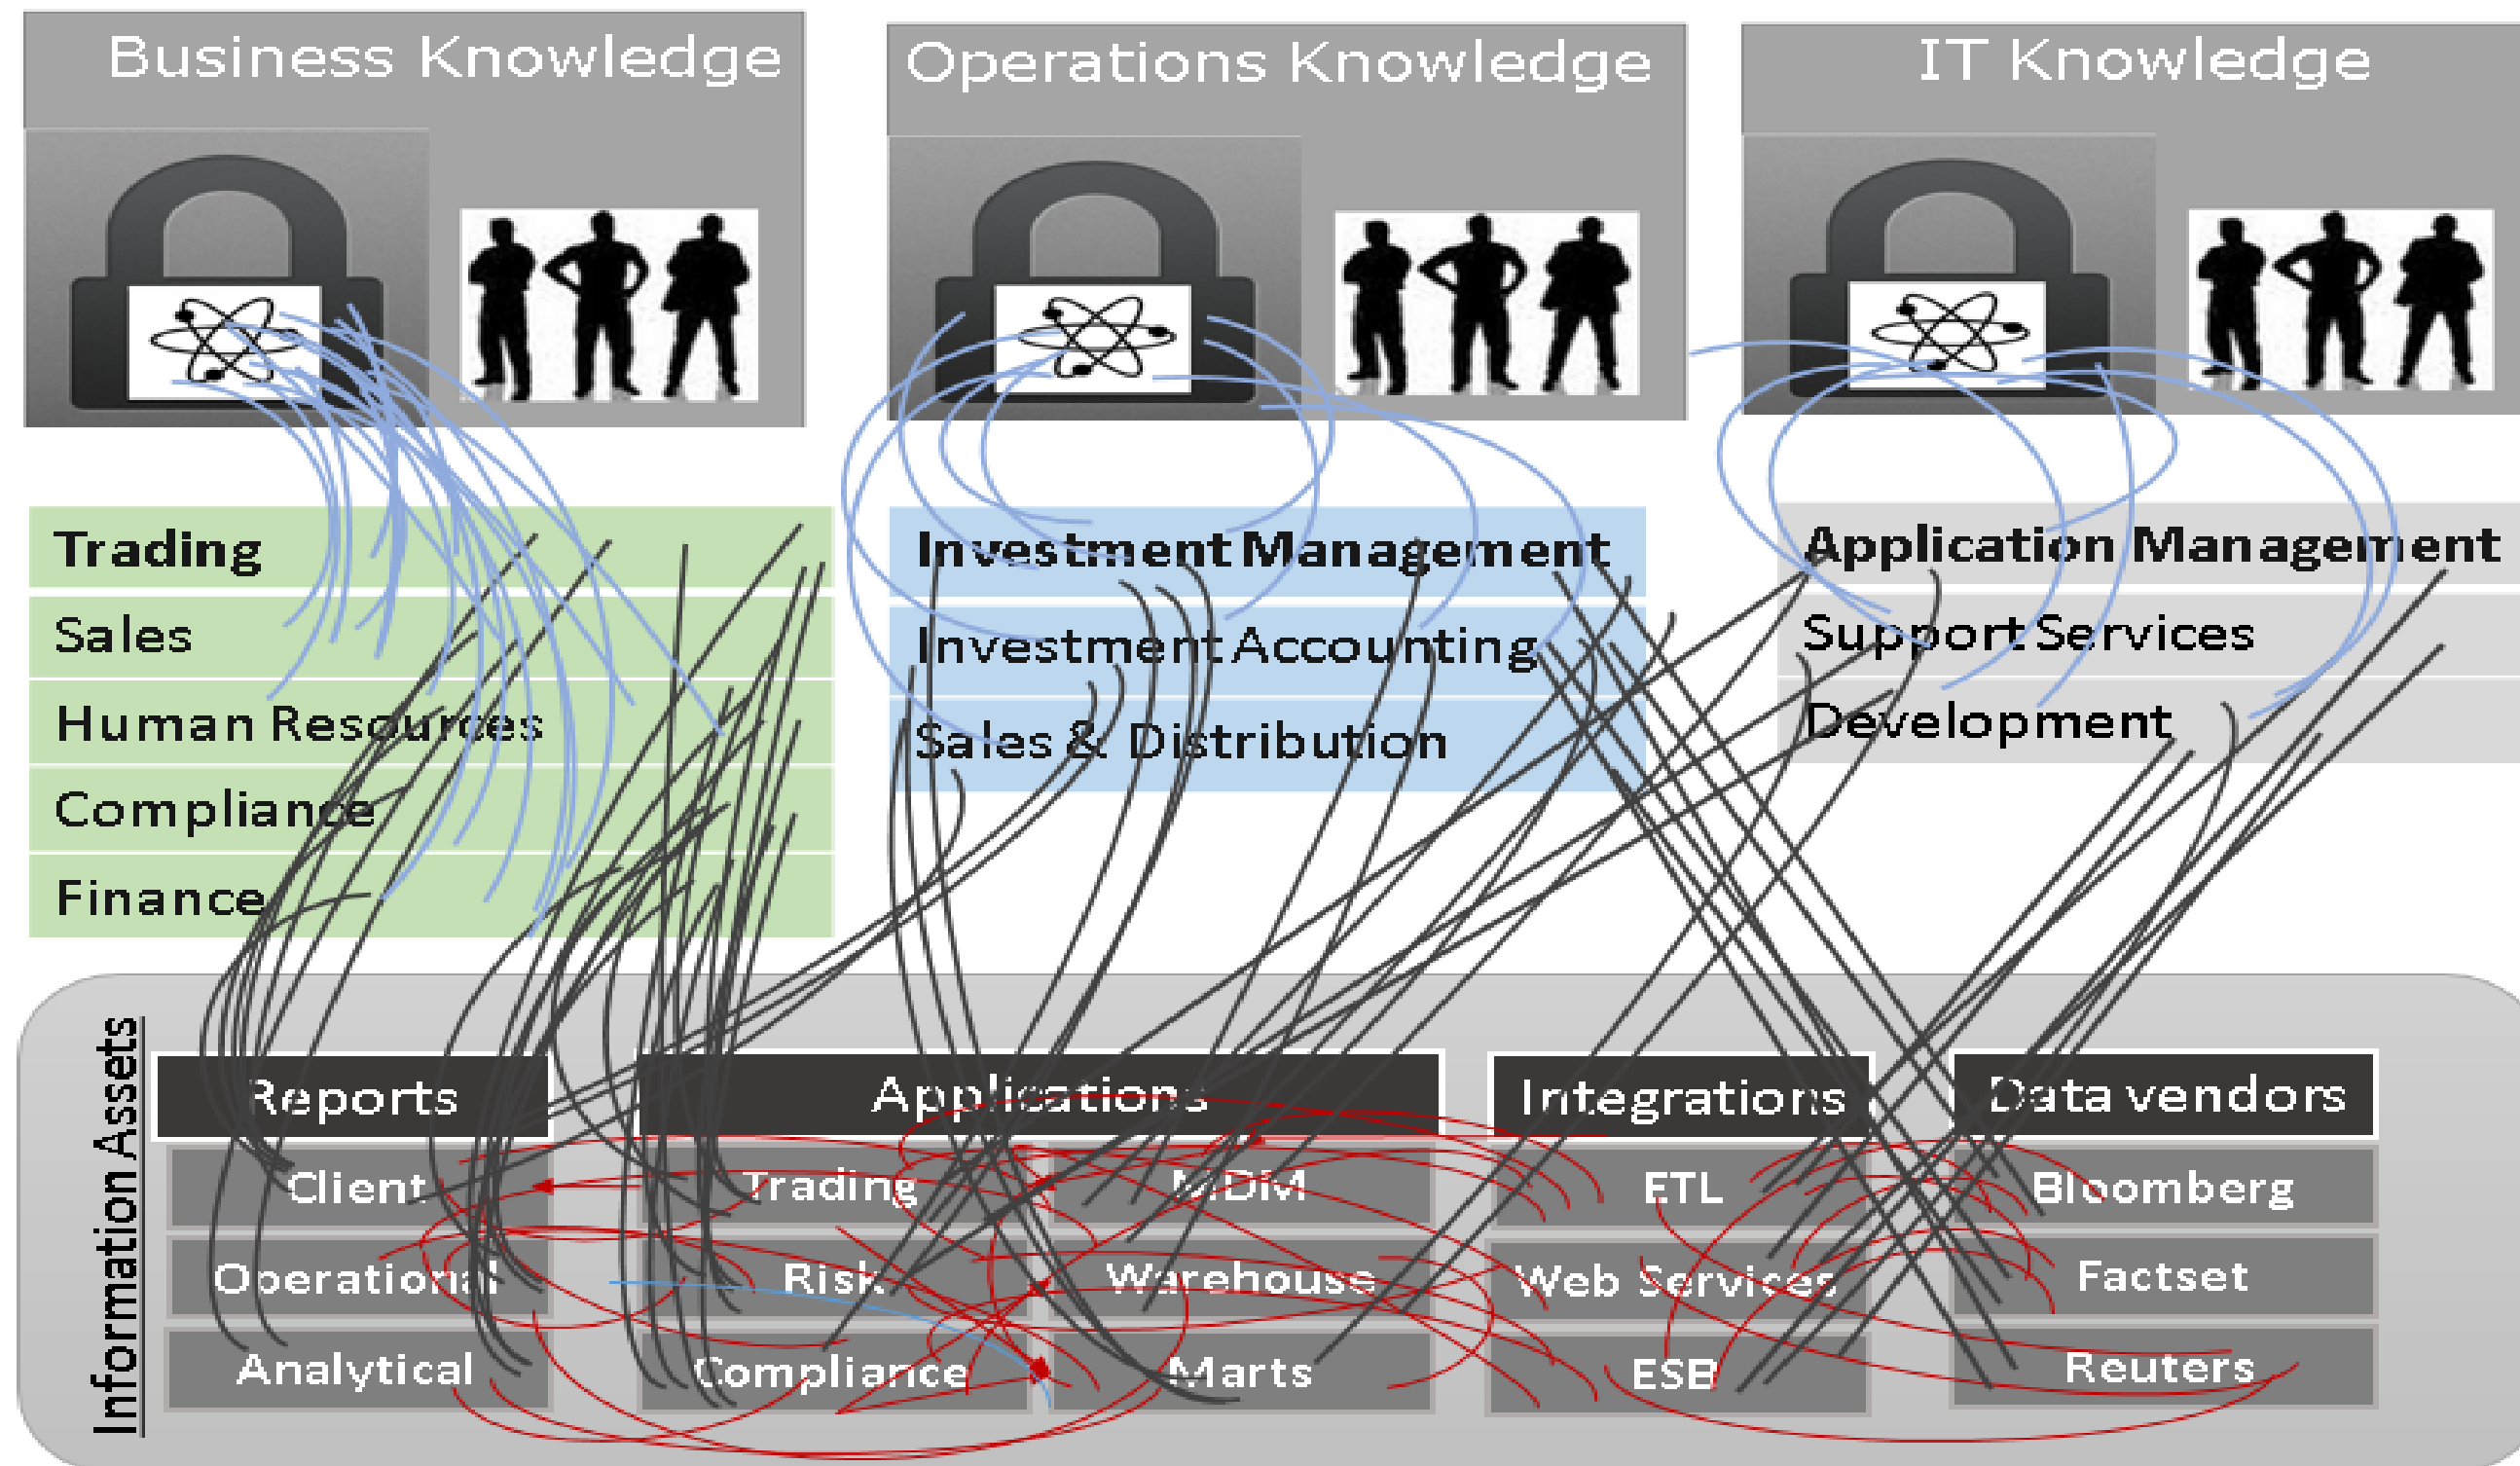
Business Knowledge

Operations Knowledge

IT Knowledge

Trading
Sales
Human Resources
Compliance
Finance

Investment Management
Investment Accounting
Sales & Distribution

Application Management
Support Services
Development

Information Assets

Reports
Client
Operational
Analytical

Applications
Trading
Risk
Compliance
MDM
Warehouse
Marts

Integrations
ETL
Web Services
ESB

Data vendors
Bloomberg
Factset
Reuters